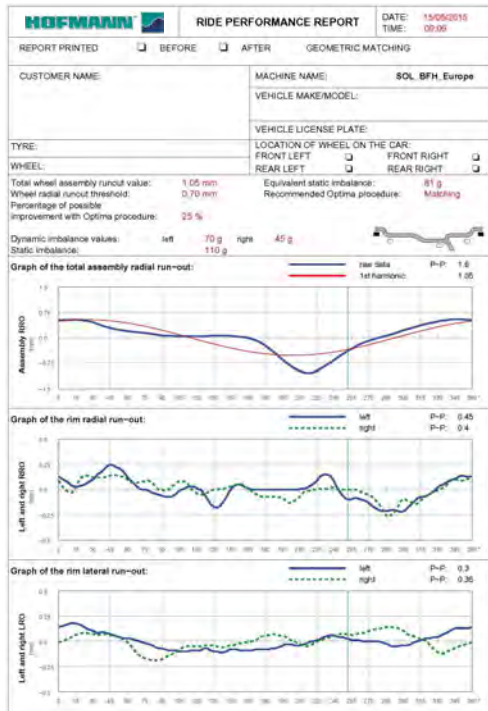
HOFMANN

RIDE PERFORMANCE REPORT

DATE: 15/05/2015
TIME: 09:06

REPORT PRINTED ❑ BEFORE ❑ AFTER GEOMETRIC MATCHING

CUSTOMER NAME:

MACHINE NAME: SOL_BFH_Europe

VEHICLE MAKE/MODEL:

VEHICLE LICENSE PLATE:

TYRE:

LOCATION OF WHEEL ON THE CAR:
FRONT LEFT ❑ FRONT RIGHT ❑
REAR LEFT ❑ REAR RIGHT ❑

WHEEL:

Total wheel assembly runout value: 1.05 mm
Wheel radial runout threshold: 0.70 mm
Percentage of possible improvement with Optima procedure: 25 %

Equivalent static imbalance: 81 g
Recommended Optima procedure: Matching

Dynamic imbalance values: left 70 g right 45 g
Static imbalance: 110 g

Graph of the total assembly radial run-out:
raw data P-P: 1.6
1st harmonic 1.05

Assembly RRO (mm)

Graph of the rim radial run-out:
left P-P: 0.45
right P-P: 0.4

Left and right RRO (mm)

Graph of the rim lateral run-out:
left P-P: 0.3
right P-P: 0.36

Left and right LRO (mm)